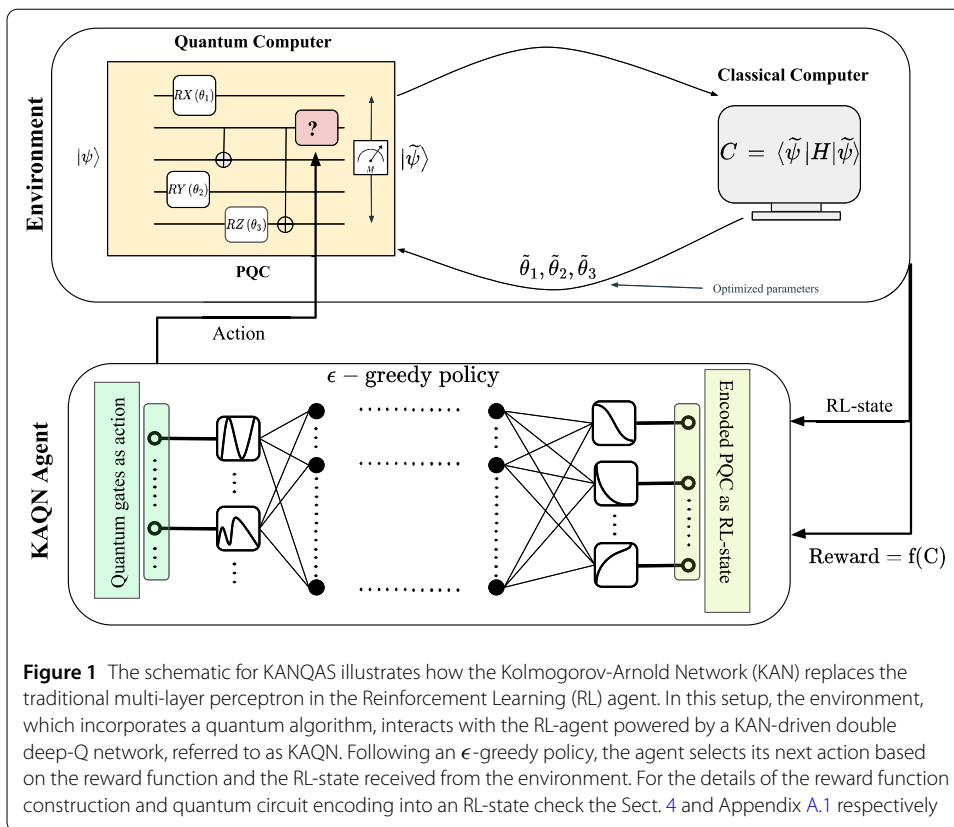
Environment

Quantum Computer

$RX(\theta_1)$

?

$|\psi\rangle$

$RY(\theta_2)$

$RZ(\theta_3)$

M

$|\widetilde{\psi}\rangle$

PQC

Classical Computer

$C = \langle\widetilde{\psi}|H|\widetilde{\psi}\rangle$

$\tilde{\theta}_1, \tilde{\theta}_2, \tilde{\theta}_3$

Optimized parameters

Action

KAQN Agent

$\epsilon$ − greedy policy

Quantum gates as action

Encoded PQC as RL-state

RL-state

Reward = f(C)

**Figure 1** The schematic for KANQAS illustrates how the Kolmogorov-Arnold Network (KAN) replaces the traditional multi-layer perceptron in the Reinforcement Learning (RL) agent. In this setup, the environment, which incorporates a quantum algorithm, interacts with the RL-agent powered by a KAN-driven double deep-Q network, referred to as KAQN. Following an $\epsilon$-greedy policy, the agent selects its next action based on the reward function and the RL-state received from the environment. For the details of the reward function construction and quantum circuit encoding into an RL-state check the Sect. 4 and Appendix A.1 respectively